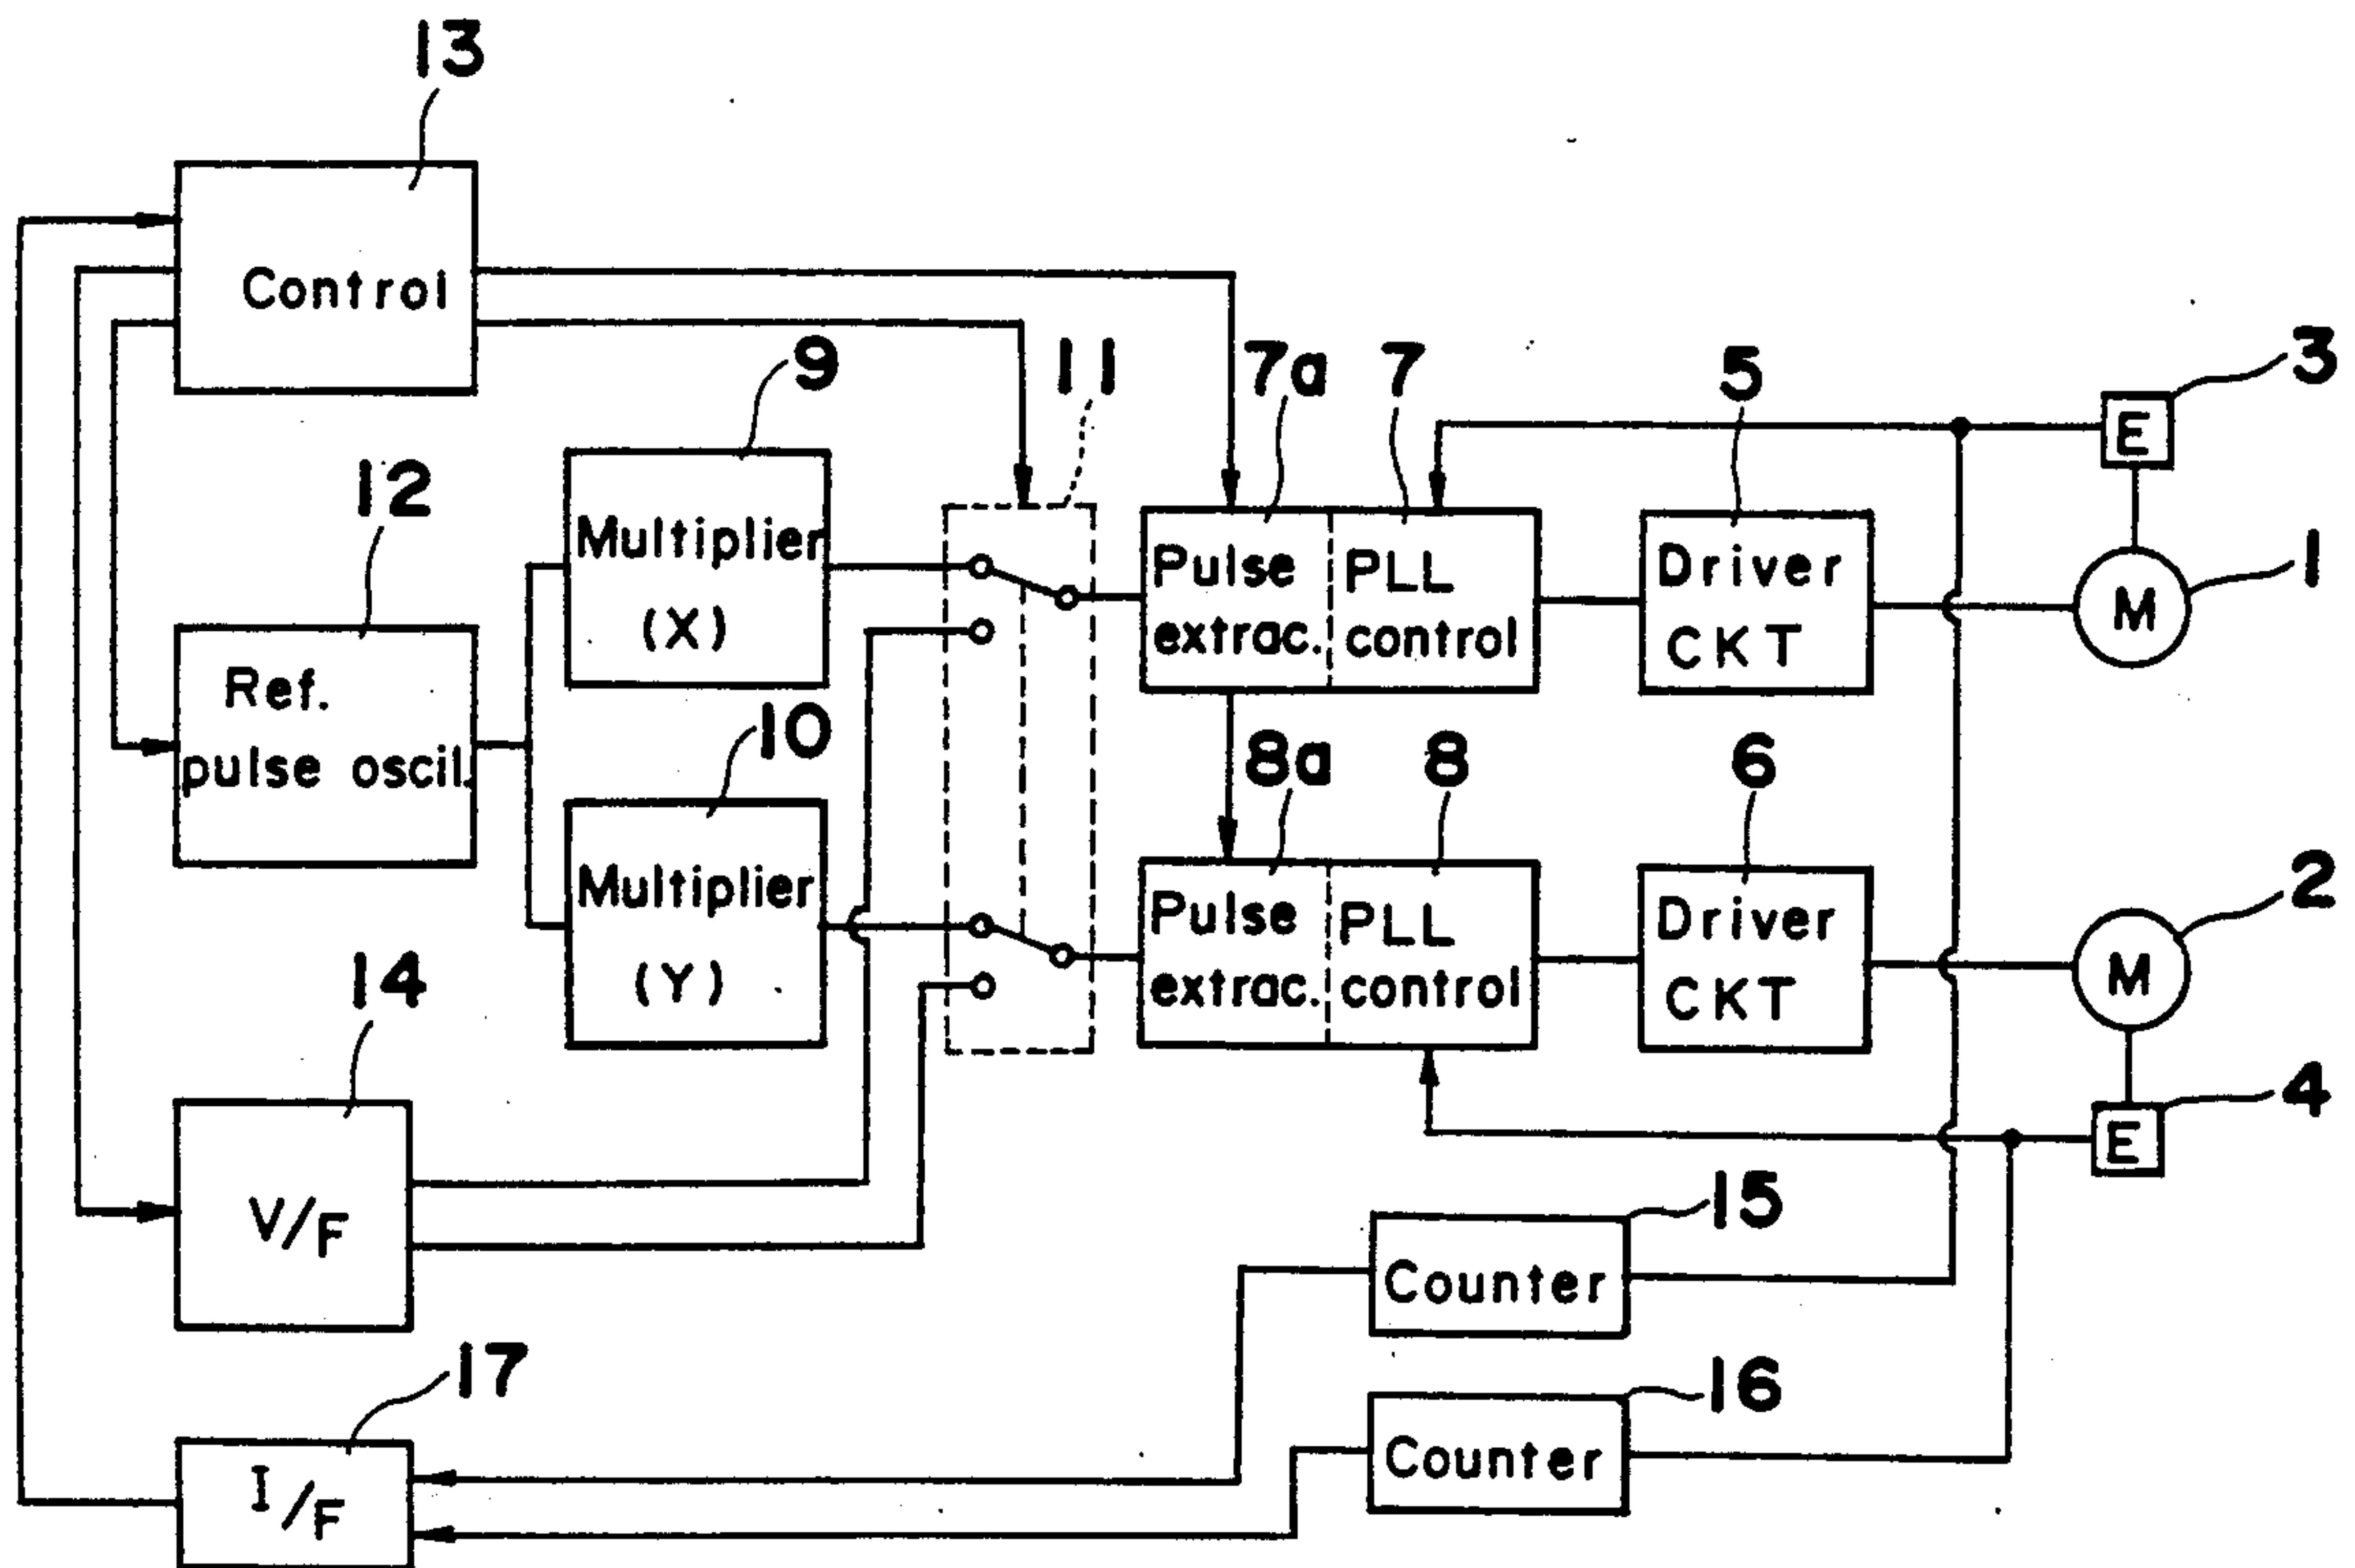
13
Control
12
Ref. pulse oscil.
9
Multiplier (X)
10
Multiplier (Y)
11
7a
7
Pulse extrac.
PLL control
5
Driver CKT
3
E
1
M
8a
8
Pulse extrac.
PLL control
6
Driver CKT
2
M
4
E
14
V/F
15
Counter
16
Counter
17
I/F